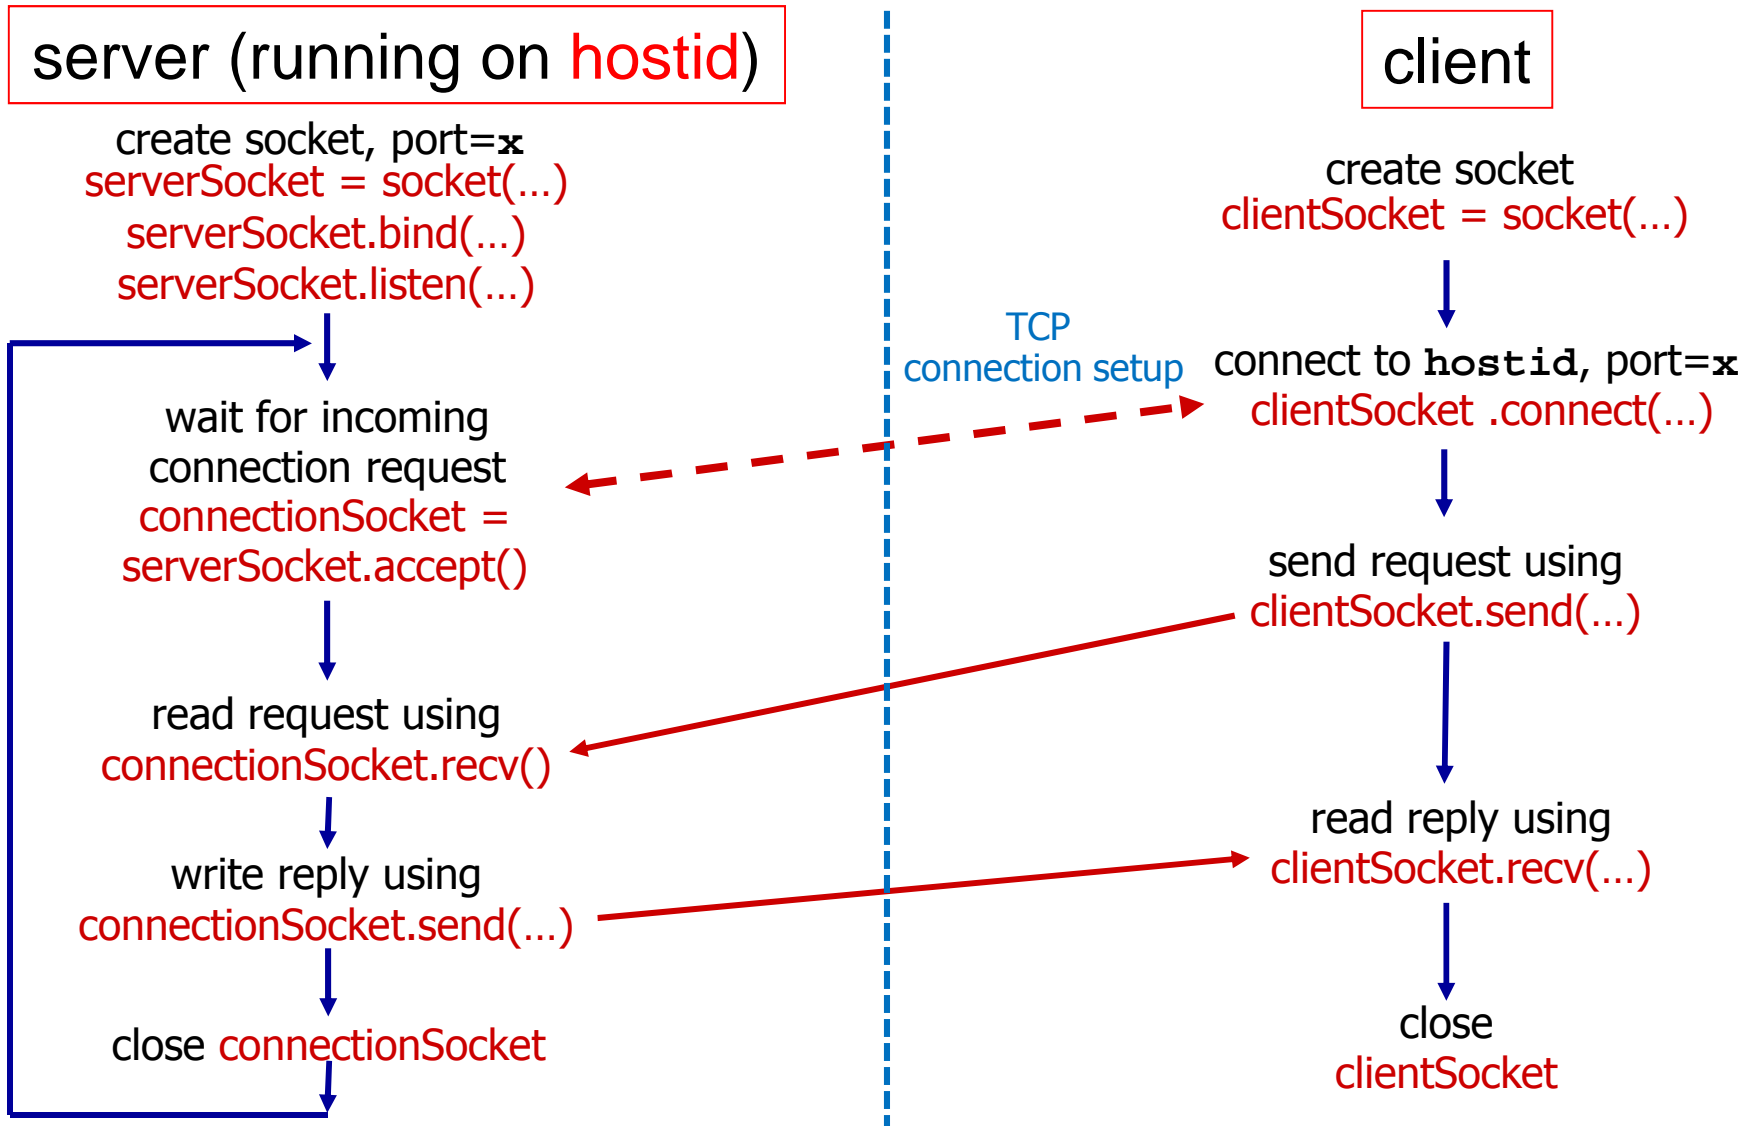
server (running on hostid)

create socket, port=x
serverSocket = socket(…)
serverSocket.bind(…)
serverSocket.listen(…)

wait for incoming connection request
connectionSocket = serverSocket.accept()

read request using
connectionSocket.recv()

write reply using
connectionSocket.send(…)

close connectionSocket

client

create socket
clientSocket = socket(…)

TCP
connection setup

connect to hostid, port=x
clientSocket .connect(…)

send request using
clientSocket.send(…)

read reply using
clientSocket.recv(…)

close
clientSocket